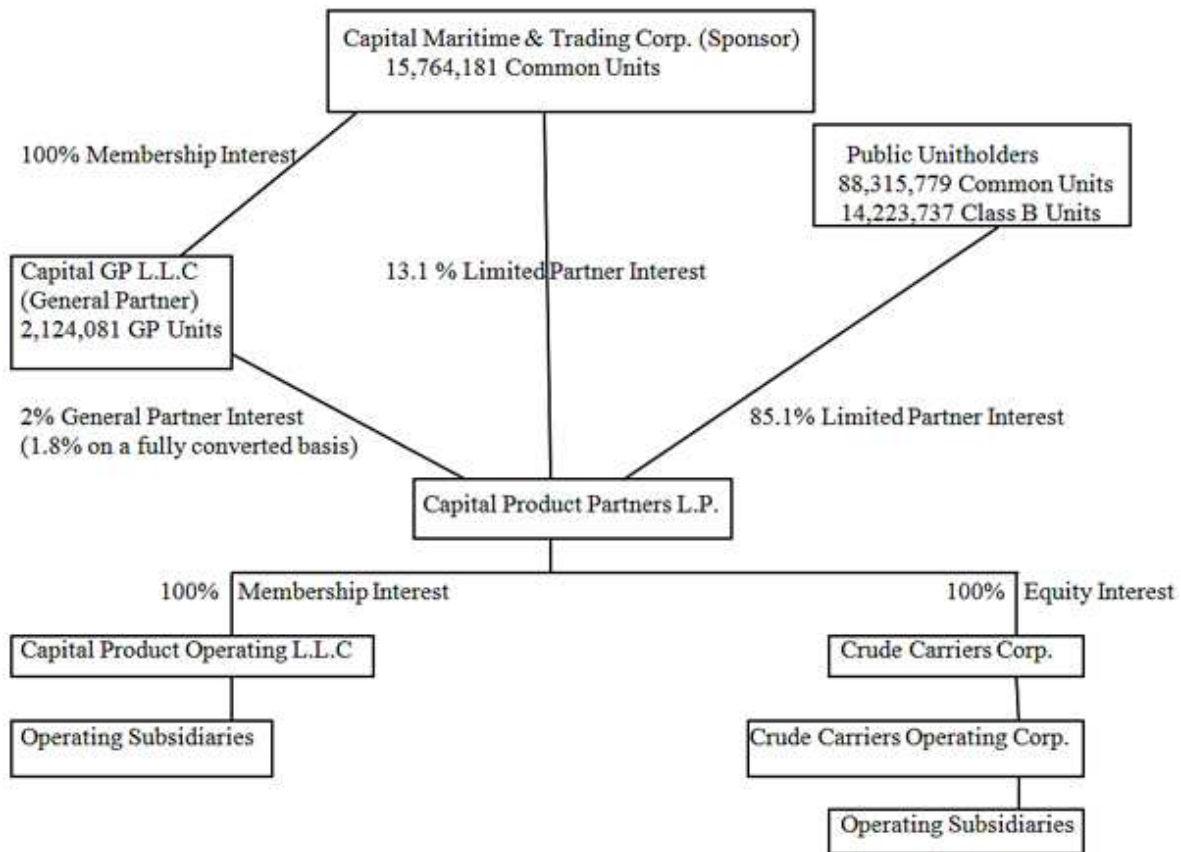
Capital Maritime & Trading Corp. (Sponsor)
15,764,181 Common Units

100% Membership Interest

Public Unitholders
88,315,779 Common Units
14,223,737 Class B Units

Capital GP L.L.C
(General Partner)
2,124,081 GP Units

13.1 % Limited Partner Interest

2% General Partner Interest
(1.8% on a fully converted basis)

85.1% Limited Partner Interest

Capital Product Partners L.P.

100% Membership Interest

100% Equity Interest

Capital Product Operating L.L.C

Crude Carriers Corp.

Operating Subsidiaries

Crude Carriers Operating Corp.

Operating Subsidiaries